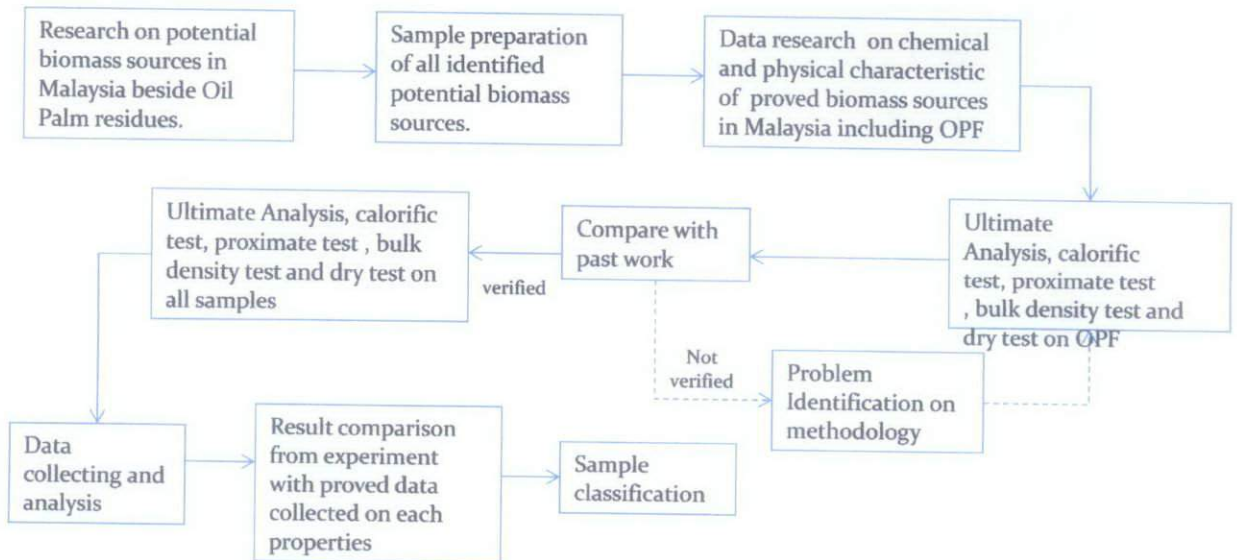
Research on potential biomass sources in Malaysia beside Oil Palm residues.

Sample preparation of all identified potential biomass sources.

Data research on chemical and physical characteristic of proved biomass sources in Malaysia including OPF

Ultimate Analysis, calorific test, proximate test , bulk density test and dry test on OPF

Compare with past work

verified

Ultimate Analysis, calorific test, proximate test , bulk density test and dry test on all samples

Not verified

Problem Identification on methodology

Data collecting and analysis

Result comparison from experiment with proved data collected on each properties

Sample classification